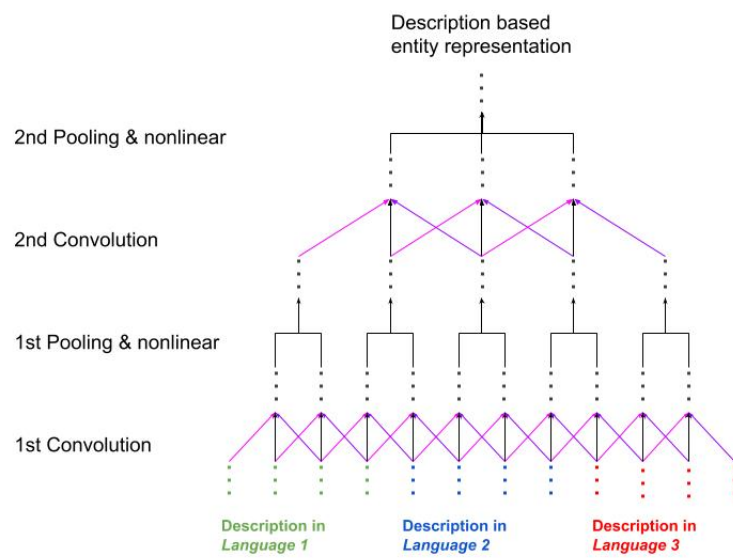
Description based entity representation

2nd Pooling & nonlinear

2nd Convolution

1st Pooling & nonlinear

1st Convolution

Description in Language 1

Description in Language 2

Description in Language 3